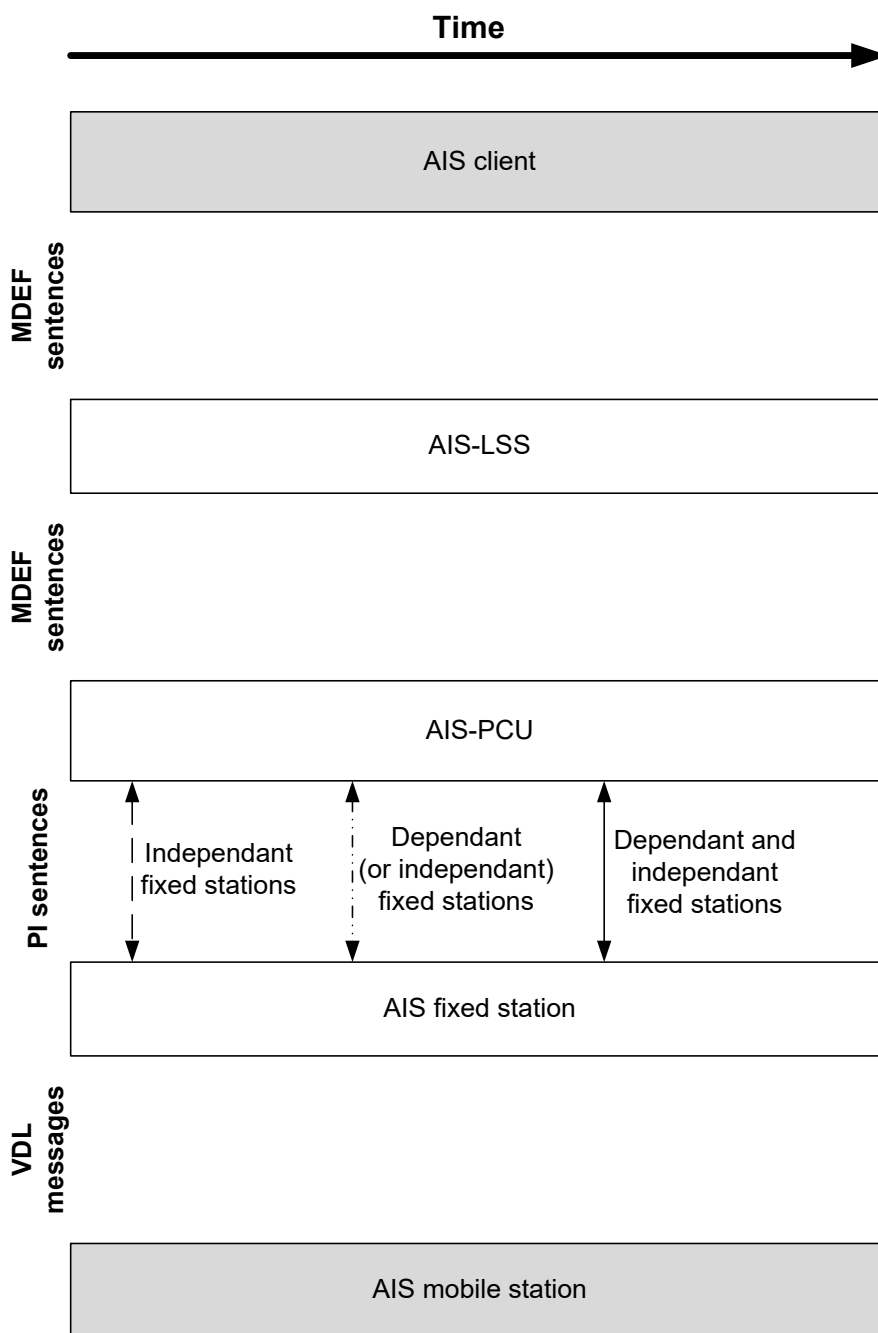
Time

AIS client

MDEF sentences

AIS-LSS

MDEF sentences

AIS-PCU

PI sentences

Independant fixed stations

Dependant (or independant) fixed stations

Dependant and independant fixed stations

AIS fixed station

VDL messages

AIS mobile station